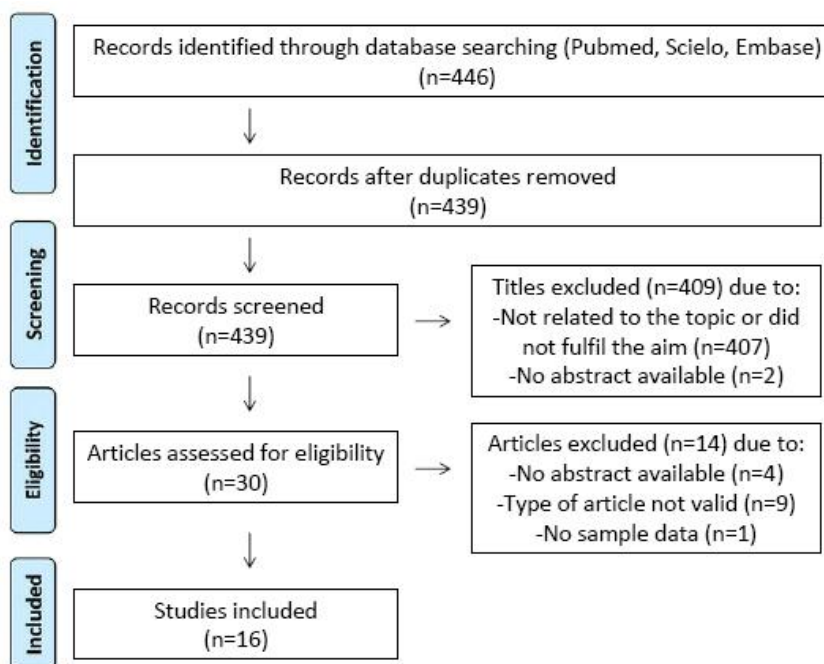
Identification

Records identified through database searching (Pubmed, Scielo, Embase) (n=446)

Records after duplicates removed (n=439)

Screening

Records screened (n=439)

Titles excluded (n=409) due to:
-Not related to the topic or did not fulfil the aim (n=407)
-No abstract available (n=2)

Eligibility

Articles assessed for eligibility (n=30)

Articles excluded (n=14) due to:
-No abstract available (n=4)
-Type of article not valid (n=9)
-No sample data (n=1)

Included

Studies included (n=16)